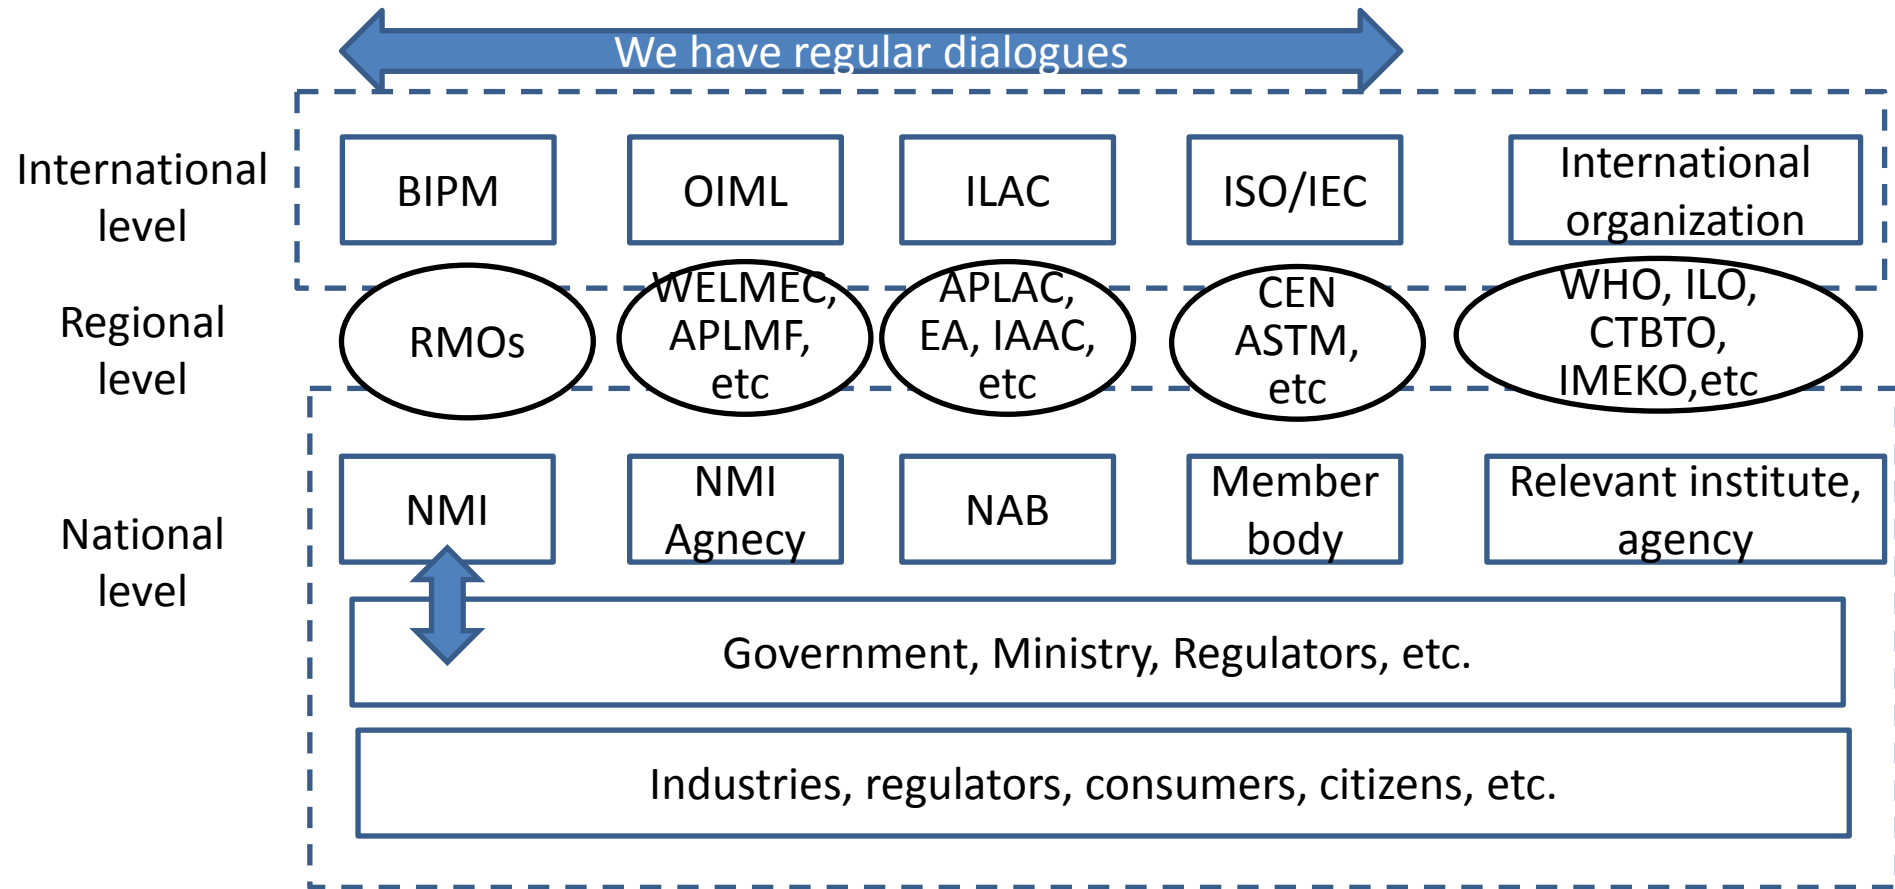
We have regular dialogues

International level

BIPM

OIML

ILAC

ISO/IEC

International organization

Regional level

RMOs

WELMEC, APLMF, etc

APLAC, EA, IAAC, etc

CEN ASTM, etc

WHO, ILO, CTBTO, IMEKO,etc

National level

NMI

NMI Agnecy

NAB

Member body

Relevant institute, agency

Government, Ministry, Regulators, etc.

Industries, regulators, consumers, citizens, etc.